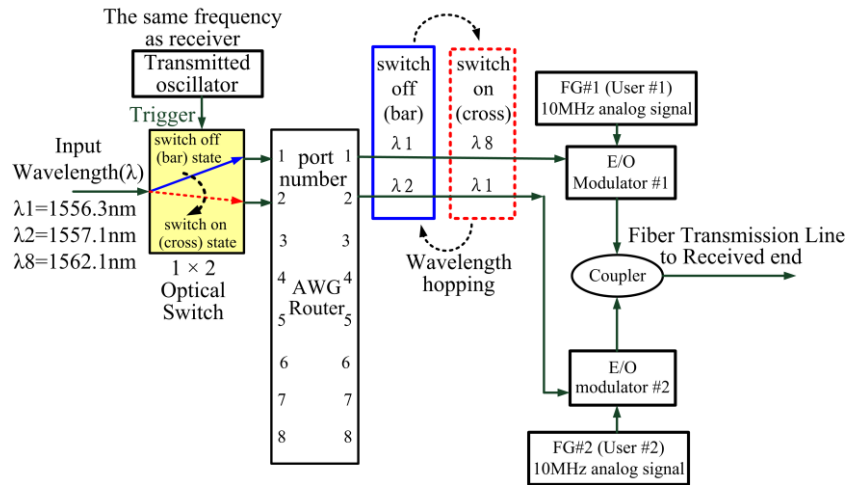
The same frequency as receiver

Transmitted oscillator

Trigger

Input Wavelength(λ)

λ1=1556.3nm
λ2=1557.1nm
λ8=1562.1nm

switch off (bar) state

switch on (cross) state

1 × 2 Optical Switch

port number

1 1
2 2
3 3
4 4
5 5
6 6
7 7
8 8

AWG Router

switch off (bar)
λ 1
λ 2

switch on (cross)
λ 8
λ 1

Wavelength hopping

FG#1 (User #1) 10MHz analog signal

E/O Modulator #1

Fiber Transmission Line to Received end

Coupler

E/O modulator #2

FG#2 (User #2) 10MHz analog signal